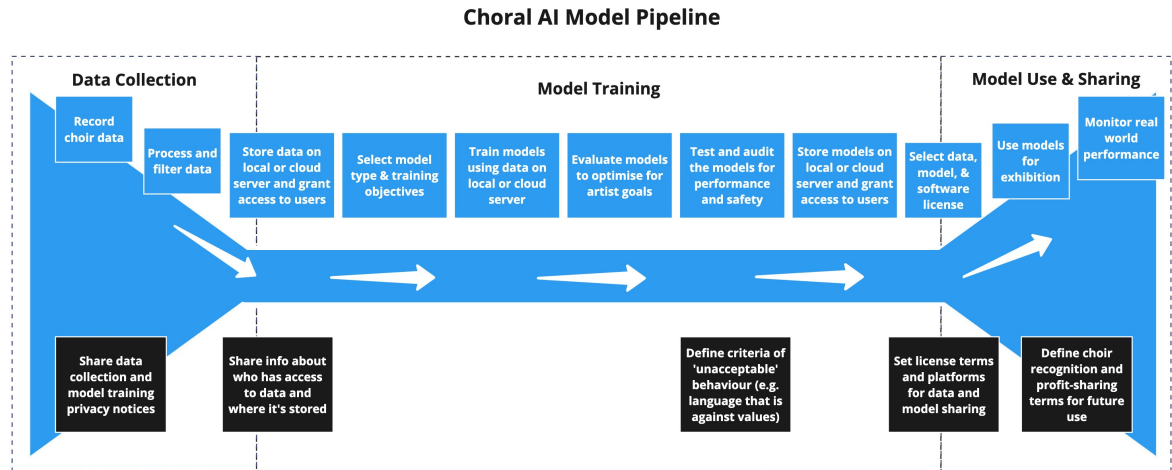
Choral AI Model Pipeline

Data Collection

Model Training

Model Use & Sharing

Record choir data

Process and filter data

Store data on local or cloud server and grant access to users

Select model type & training objectives

Train models using data on local or cloud server

Evaluate models to optimise for artist goals

Test and audit the models for performance and safety

Store models on local or cloud server and grant access to users

Select data, model, & software license

Use models for exhibition

Monitor real world performance

Share data collection and model training privacy notices

Share info about who has access to data and where it's stored

Define criteria of 'unacceptable' behaviour (e.g. language that is against values)

Set license terms and platforms for data and model sharing

Define choir recognition and profit-sharing terms for future use